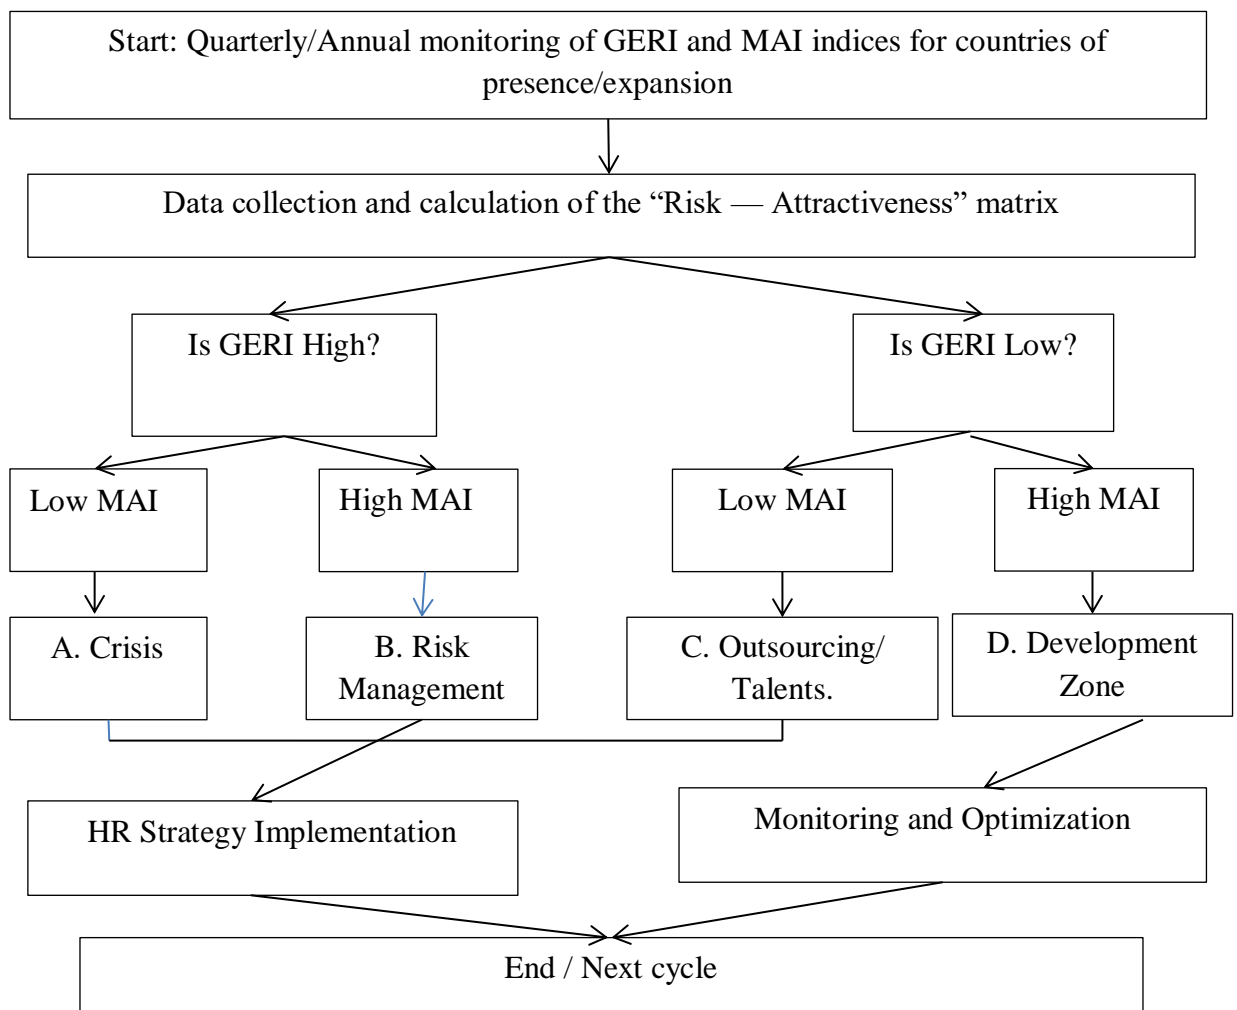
Start: Quarterly/Annual monitoring of GERI and MAI indices for countries of presence/expansion

Data collection and calculation of the “Risk — Attractiveness” matrix

Is GERI High?

Is GERI Low?

Low MAI

High MAI

Low MAI

High MAI

A. Crisis

B. Risk Management

C. Outsourcing/ Talents.

D. Development Zone

HR Strategy Implementation

Monitoring and Optimization

End / Next cycle